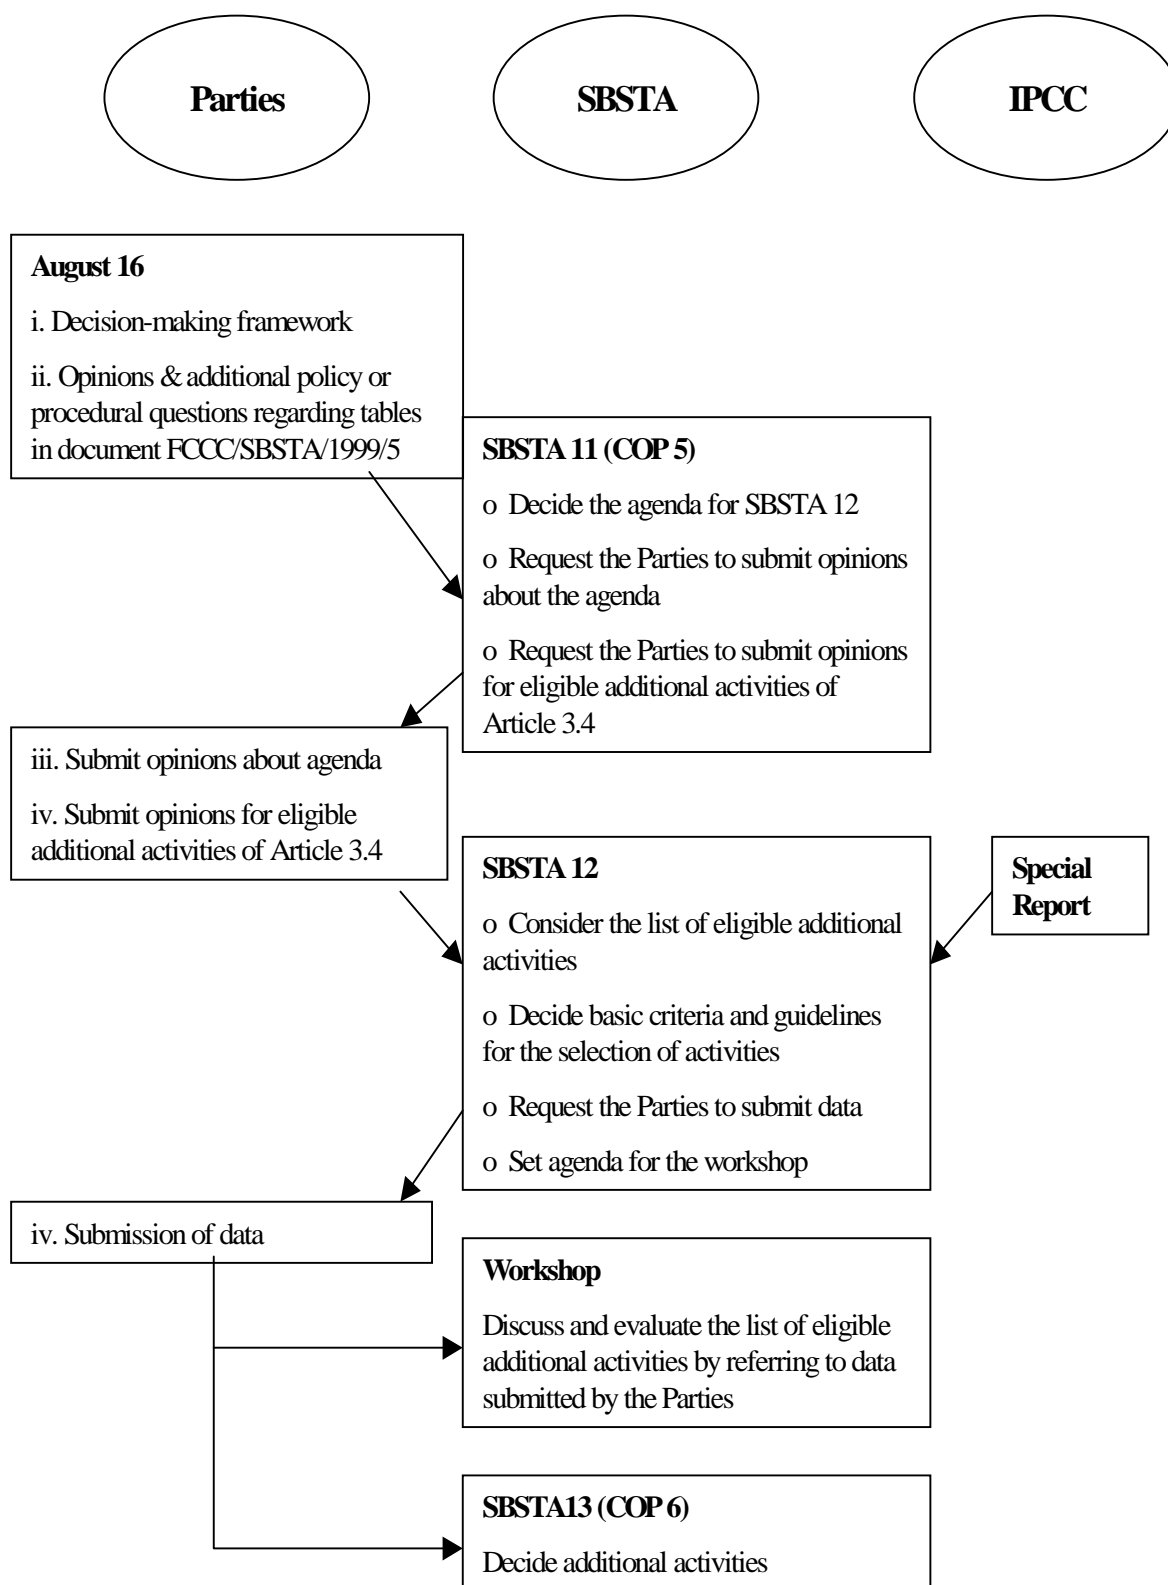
Parties

SBSTA

IPCC

August 16

i. Decision-making framework

ii. Opinions & additional policy or procedural questions regarding tables in document FCCC/SBSTA/1999/5

SBSTA 11 (COP 5)

o Decide the agenda for SBSTA 12

o Request the Parties to submit opinions about the agenda

o Request the Parties to submit opinions for eligible additional activities of Article 3.4

iii. Submit opinions about agenda

iv. Submit opinions for eligible additional activities of Article 3.4

SBSTA 12

o Consider the list of eligible additional activities

o Decide basic criteria and guidelines for the selection of activities

o Request the Parties to submit data

o Set agenda for the workshop

Special Report

iv. Submission of data

Workshop

Discuss and evaluate the list of eligible additional activities by referring to data submitted by the Parties

SBSTA13 (COP 6)

Decide additional activities